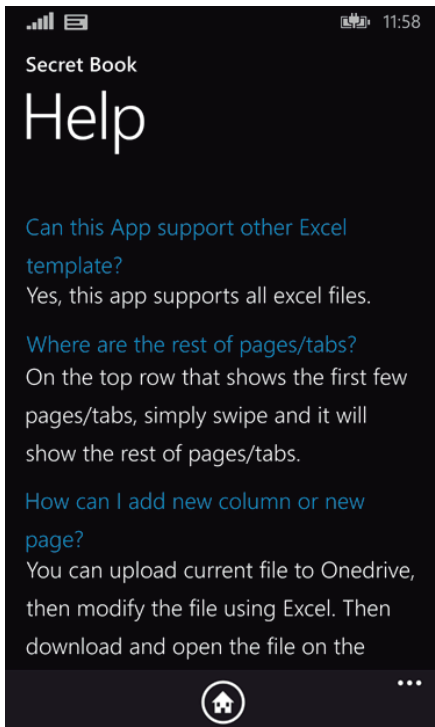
11:58

Secret Book

Help

Can this App support other Excel template?

Yes, this app supports all excel files.

Where are the rest of pages/tabs?

On the top row that shows the first few pages/tabs, simply swipe and it will show the rest of pages/tabs.

How can I add new column or new page?

You can upload current file to Onedrive, then modify the file using Excel. Then download and open the file on the

...